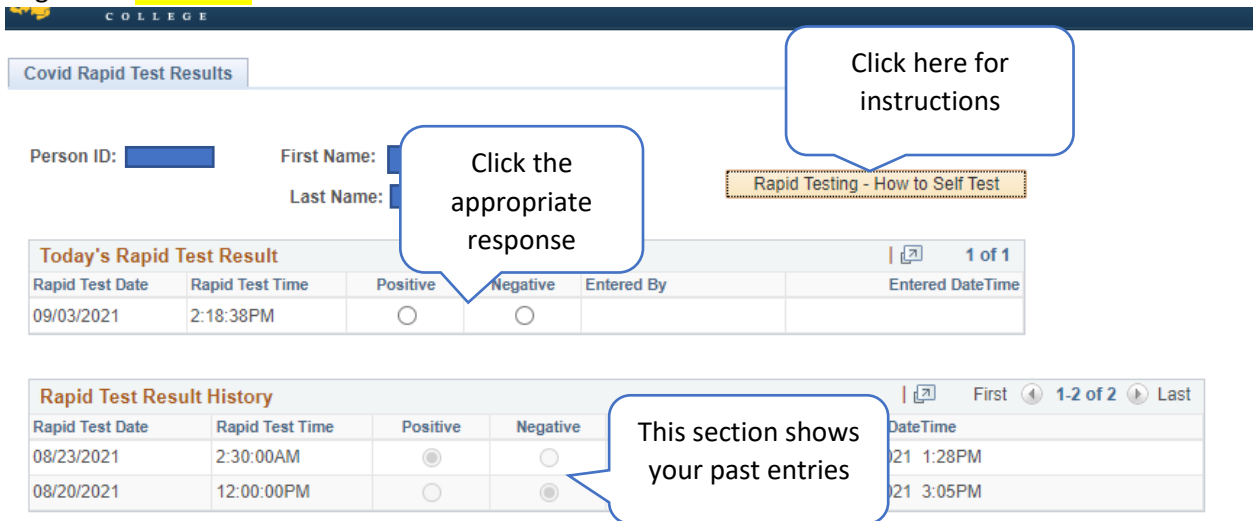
COLLEGE

Covid Rapid Test Results

Click here for instructions

Person ID: First Name:

Click the appropriate response

Last Name:

Rapid Testing - How to Self Test

| Today's Rapid Test Result | | | | | 1 of 1 |
|---|---|---|---|---|---|
| Rapid Test Date | Rapid Test Time | Positive | Negative | Entered By | Entered DateTime |
| 09/03/2021 | 2:18:38PM | ○ | ○ | | |

| Rapid Test Result History | | | | First 1-2 of 2 Last |
|---|---|---|---|---|
| Rapid Test Date | Rapid Test Time | Positive | Negative | DateTime |
| 08/23/2021 | 2:30:00AM | ◉ | ○ | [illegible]021 1:28PM |
| 08/20/2021 | 12:00:00PM | ○ | ◉ | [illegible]021 3:05PM |

This section shows your past entries